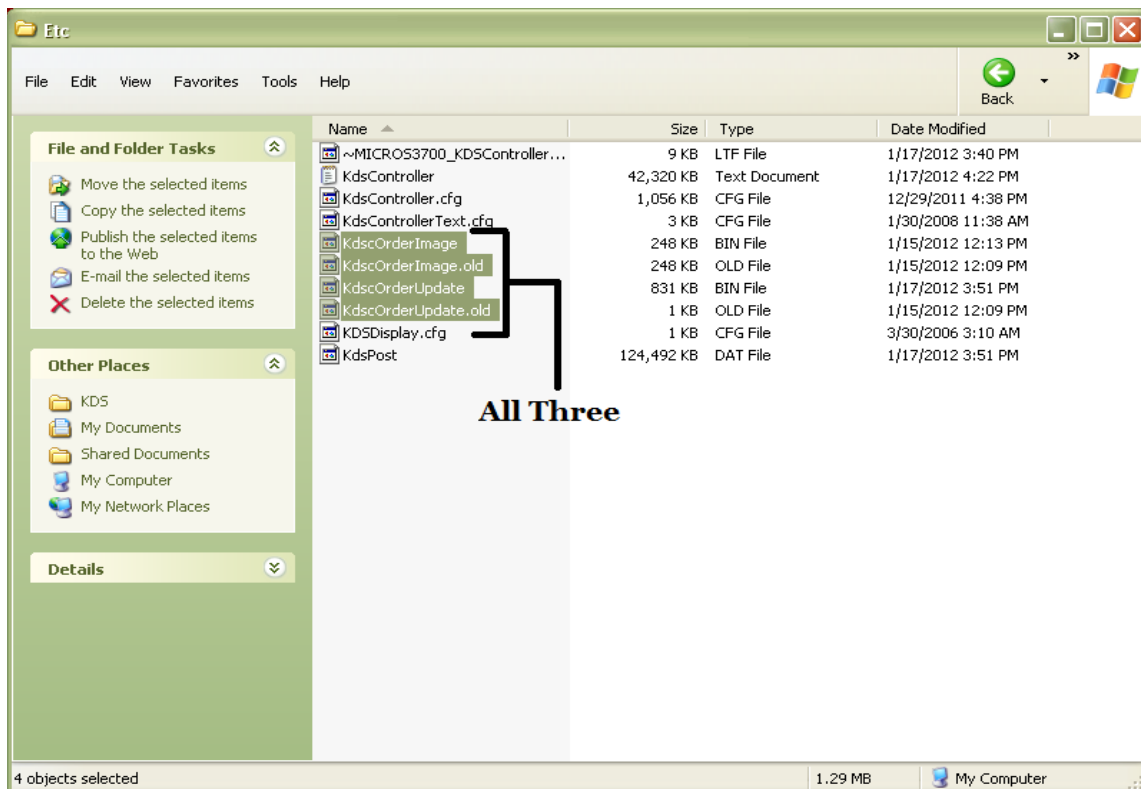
Etc

File Edit View Favorites Tools Help

Back

File and Folder Tasks

Move the selected items
Copy the selected items
Publish the selected items to the Web
E-mail the selected items
Delete the selected items

Other Places

KDS
My Documents
Shared Documents
My Computer
My Network Places

Details

| Name | Size | Type | Date Modified |
|---|---|---|---|
| ~MICROS3700_KDSController... | 9 KB | LTF File | 1/17/2012 3:40 PM |
| KdsController | 42,320 KB | Text Document | 1/17/2012 4:22 PM |
| KdsController.cfg | 1,056 KB | CFG File | 12/29/2011 4:38 PM |
| KdsControllerText.cfg | 3 KB | CFG File | 1/30/2008 11:38 AM |
| KdscOrderImage | 248 KB | BIN File | 1/15/2012 12:13 PM |
| KdscOrderImage.old | 248 KB | OLD File | 1/15/2012 12:09 PM |
| KdscOrderUpdate | 831 KB | BIN File | 1/17/2012 3:51 PM |
| KdscOrderUpdate.old | 1 KB | OLD File | 1/15/2012 12:09 PM |
| KDSDisplay.cfg | 1 KB | CFG File | 3/30/2006 3:10 AM |
| KdsPost | 124,492 KB | DAT File | 1/17/2012 3:51 PM |

All Three

4 objects selected 1.29 MB My Computer